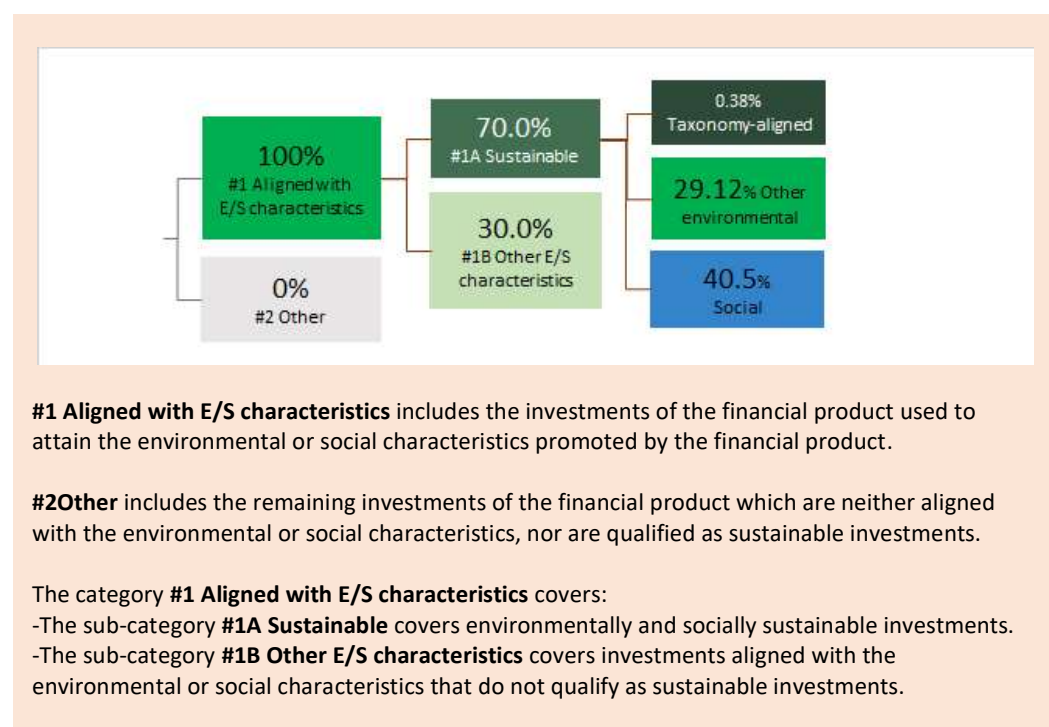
100%
#1 Aligned with E/S characteristics

0%
#2 Other

70.0%
#1A Sustainable

30.0%
#1B Other E/S characteristics

0.38%
Taxonomy-aligned

29.12% Other environmental

40.5%
Social

**#1 Aligned with E/S characteristics** includes the investments of the financial product used to attain the environmental or social characteristics promoted by the financial product.

**#2Other** includes the remaining investments of the financial product which are neither aligned with the environmental or social characteristics, nor are qualified as sustainable investments.

The category **#1 Aligned with E/S characteristics** covers:
-The sub-category **#1A Sustainable** covers environmentally and socially sustainable investments.
-The sub-category **#1B Other E/S characteristics** covers investments aligned with the environmental or social characteristics that do not qualify as sustainable investments.